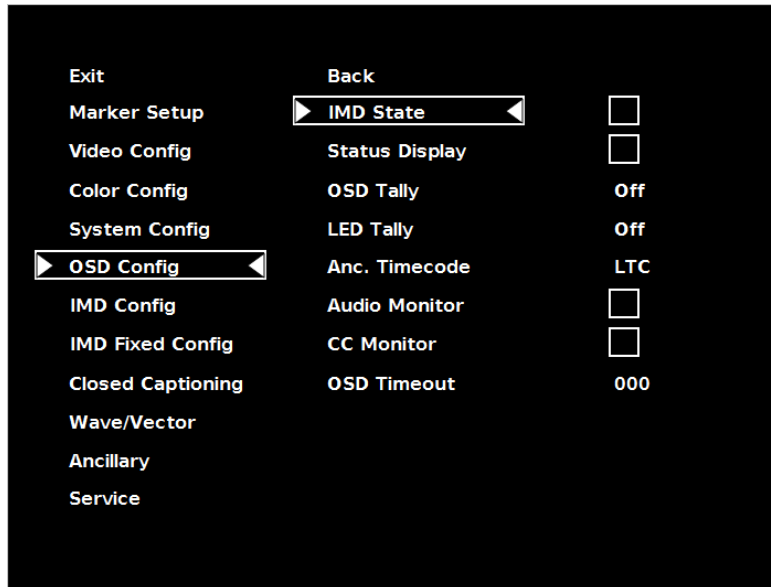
Exit
Marker Setup
Video Config
Color Config
System Config
OSD Config
IMD Config
IMD Fixed Config
Closed Captioning
Wave/Vector
Ancillary
Service

| | |
|---|---|
| Back | |
| IMD State | |
| Status Display | |
| OSD Tally | Off |
| LED Tally | Off |
| Anc. Timecode | LTC |
| Audio Monitor | |
| CC Monitor | |
| OSD Timeout | 000 |